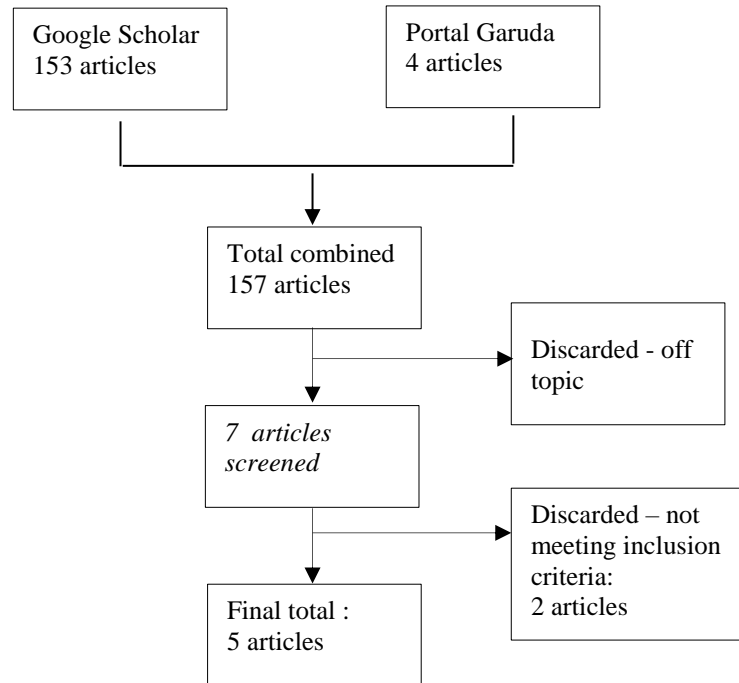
Google Scholar
153 articles

Portal Garuda
4 articles

Total combined
157 articles

Discarded - off topic

7 articles screened

Discarded – not meeting inclusion criteria:
2 articles

Final total :
5 articles